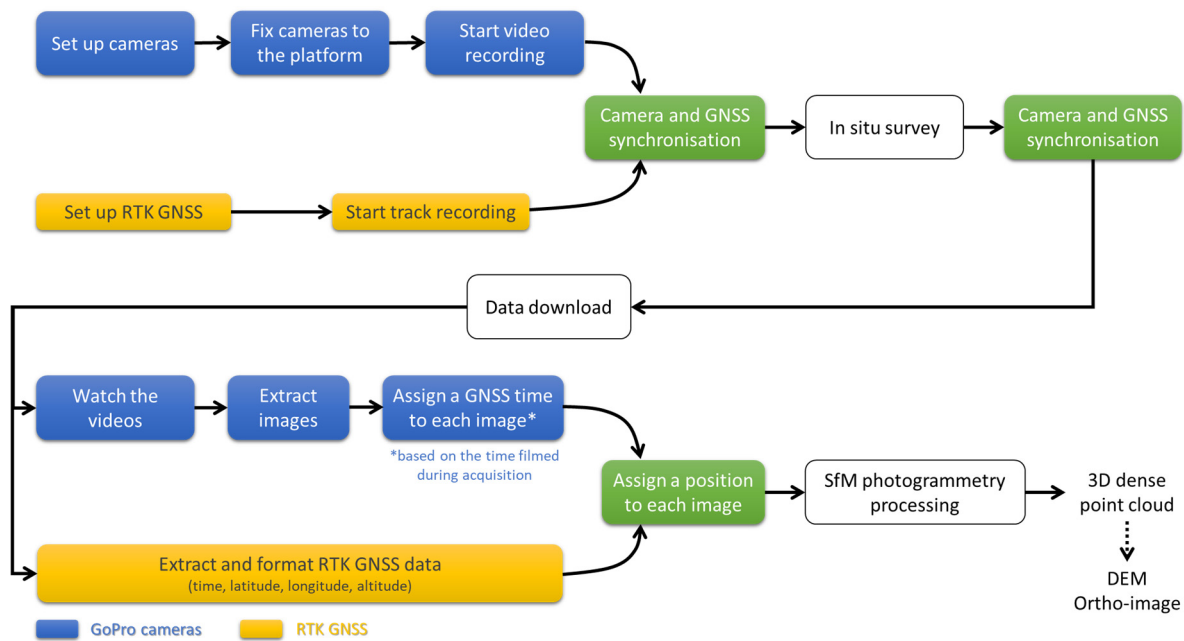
Set up cameras

Fix cameras to the platform

Start video recording

Camera and GNSS synchronisation

In situ survey

Camera and GNSS synchronisation

Set up RTK GNSS

Start track recording

Data download

Watch the videos

Extract images

Assign a GNSS time to each image*

*based on the time filmed during acquisition

Assign a position to each image

SfM photogrammetry processing

3D dense point cloud

DEM
Ortho-image

Extract and format RTK GNSS data
(time, latitude, longitude, altitude)

GoPro cameras

RTK GNSS